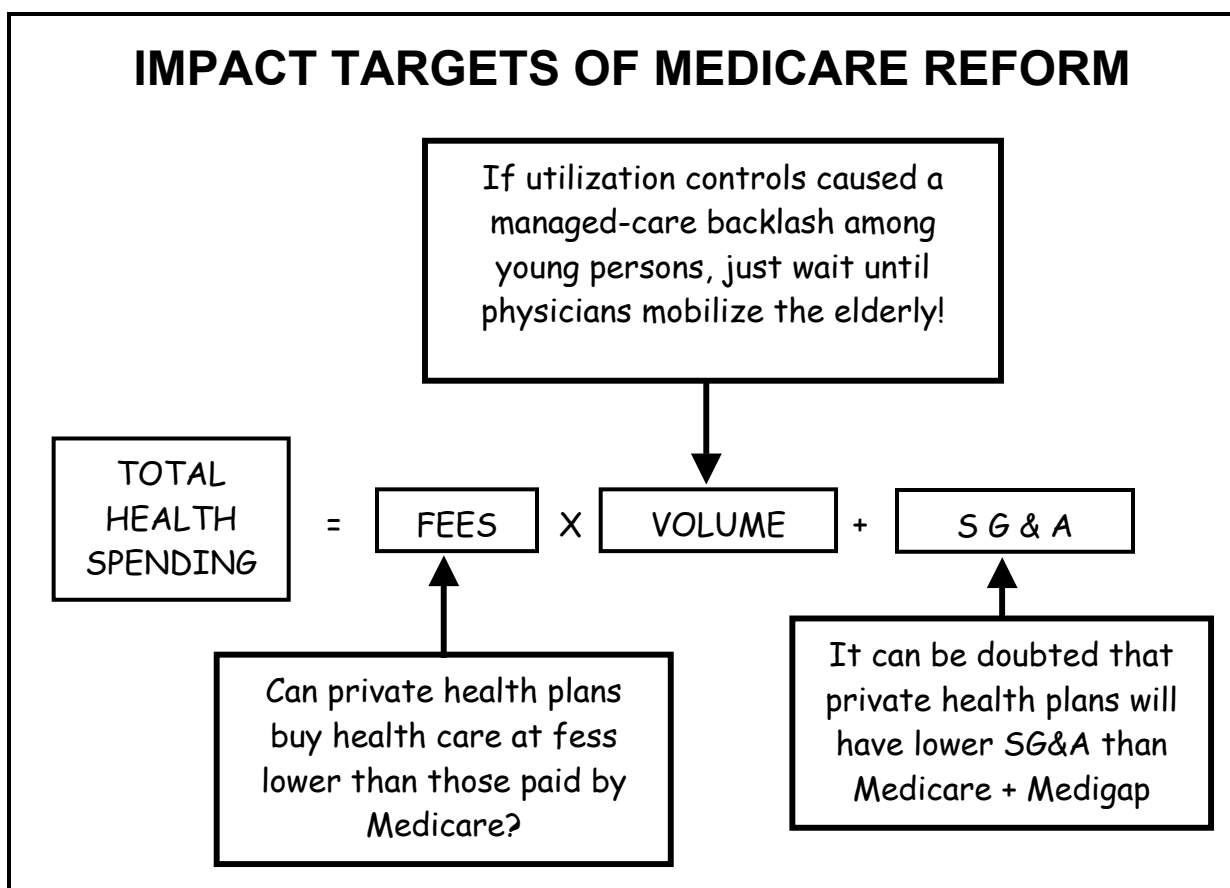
IMPACT TARGETS OF MEDICARE REFORM

If utilization controls caused a managed-care backlash among young persons, just wait until physicians mobilize the elderly!

TOTAL HEALTH SPENDING = FEES X VOLUME + S G & A

Can private health plans buy health care at fess lower than those paid by Medicare?

It can be doubted that private health plans will have lower SG&A than Medicare + Medigap